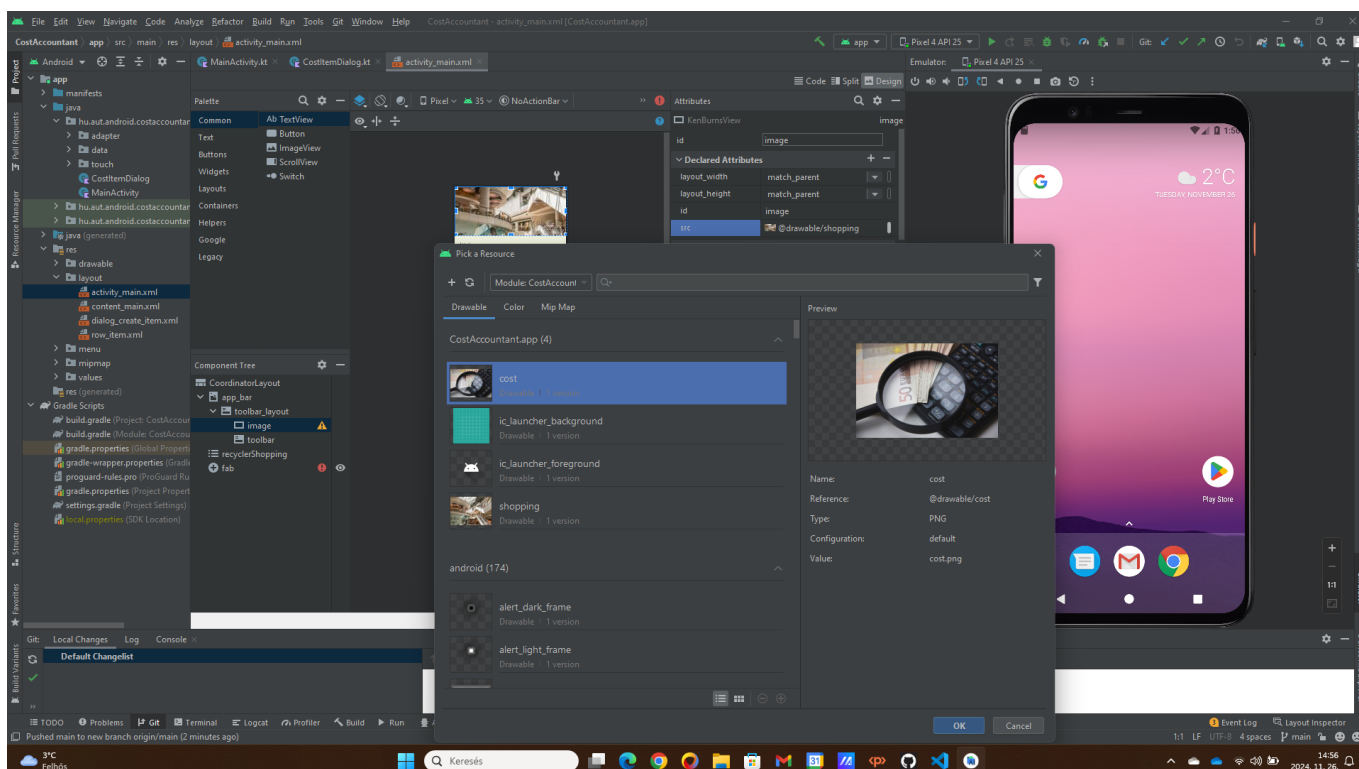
File Edit View Navigate Code Analyze Refactor Build Run Tools Git Window Help CostAccountant - activity_main.xml [CostAccountant.app]

CostAccountant app src main res layout activity_main.xml

app Pixel 4 API 25 Git:

Android MainActivity.kt CostItemDialog.kt activity_main.xml Emulator: Pixel 4 API 25

Project
app
manifests
java
hu.aut.android.costaccountant
adapter
data
touch
CostItemDialog
MainActivity
hu.aut.android.costaccountant
hu.aut.android.costaccountant
java (generated)
res
drawable
layout
activity_main.xml
content_main.xml
dialog_create_item.xml
row_item.xml
menu
mipmap
values
res (generated)
Gradle Scripts
build.gradle (Project: CostAccoun
build.gradle (Module: CostAccou
gradle.properties (Global Properti
gradle-wrapper.properties (Gradle
proguard-rules.pro (ProGuard Ru
gradle.properties (Project Propert
settings.gradle (Project Settings)
local.properties (SDK Location)

Code Split Design

Palette
Common
Text
Buttons
Widgets
Layouts
Containers
Helpers
Google
Legacy

Ab TextView
Button
ImageView
ScrollView
Switch

Pixel 35 NoActionBar

Attributes
KenBurnsView image
id image
Declared Attributes
layout_width match_parent
layout_height match_parent
id image
src @drawable/shopping

Component Tree
CoordinatorLayout
app_bar
toolbar_layout
image
toolbar
recyclerShopping
fab

Pick a Resource
Module: CostAccount
Drawable Color Mip Map
CostAccountant.app (4)
cost
Drawable | 1 version
ic_launcher_background
Drawable | 1 version
ic_launcher_foreground
Drawable | 1 version
shopping
Drawable | 1 version
android (174)
alert_dark_frame
Drawable | 1 version
alert_light_frame
Drawable | 1 version

Preview
Name: cost
Reference: @drawable/cost
Type: PNG
Configuration: default
Value: cost.png

OK Cancel

2°C
TUESDAY, NOVEMBER 26
Play Store
1:50

Git: Local Changes Log Console
Default Changelist

TODO Problems Git Terminal Logcat Profiler Build Run
Event Log Layout Inspector
Pushed main to new branch origin/main (2 minutes ago)
1:1 LF UTF-8 4 spaces main

3°C
Felhős
Keresés
14:56
2024. 11. 26.